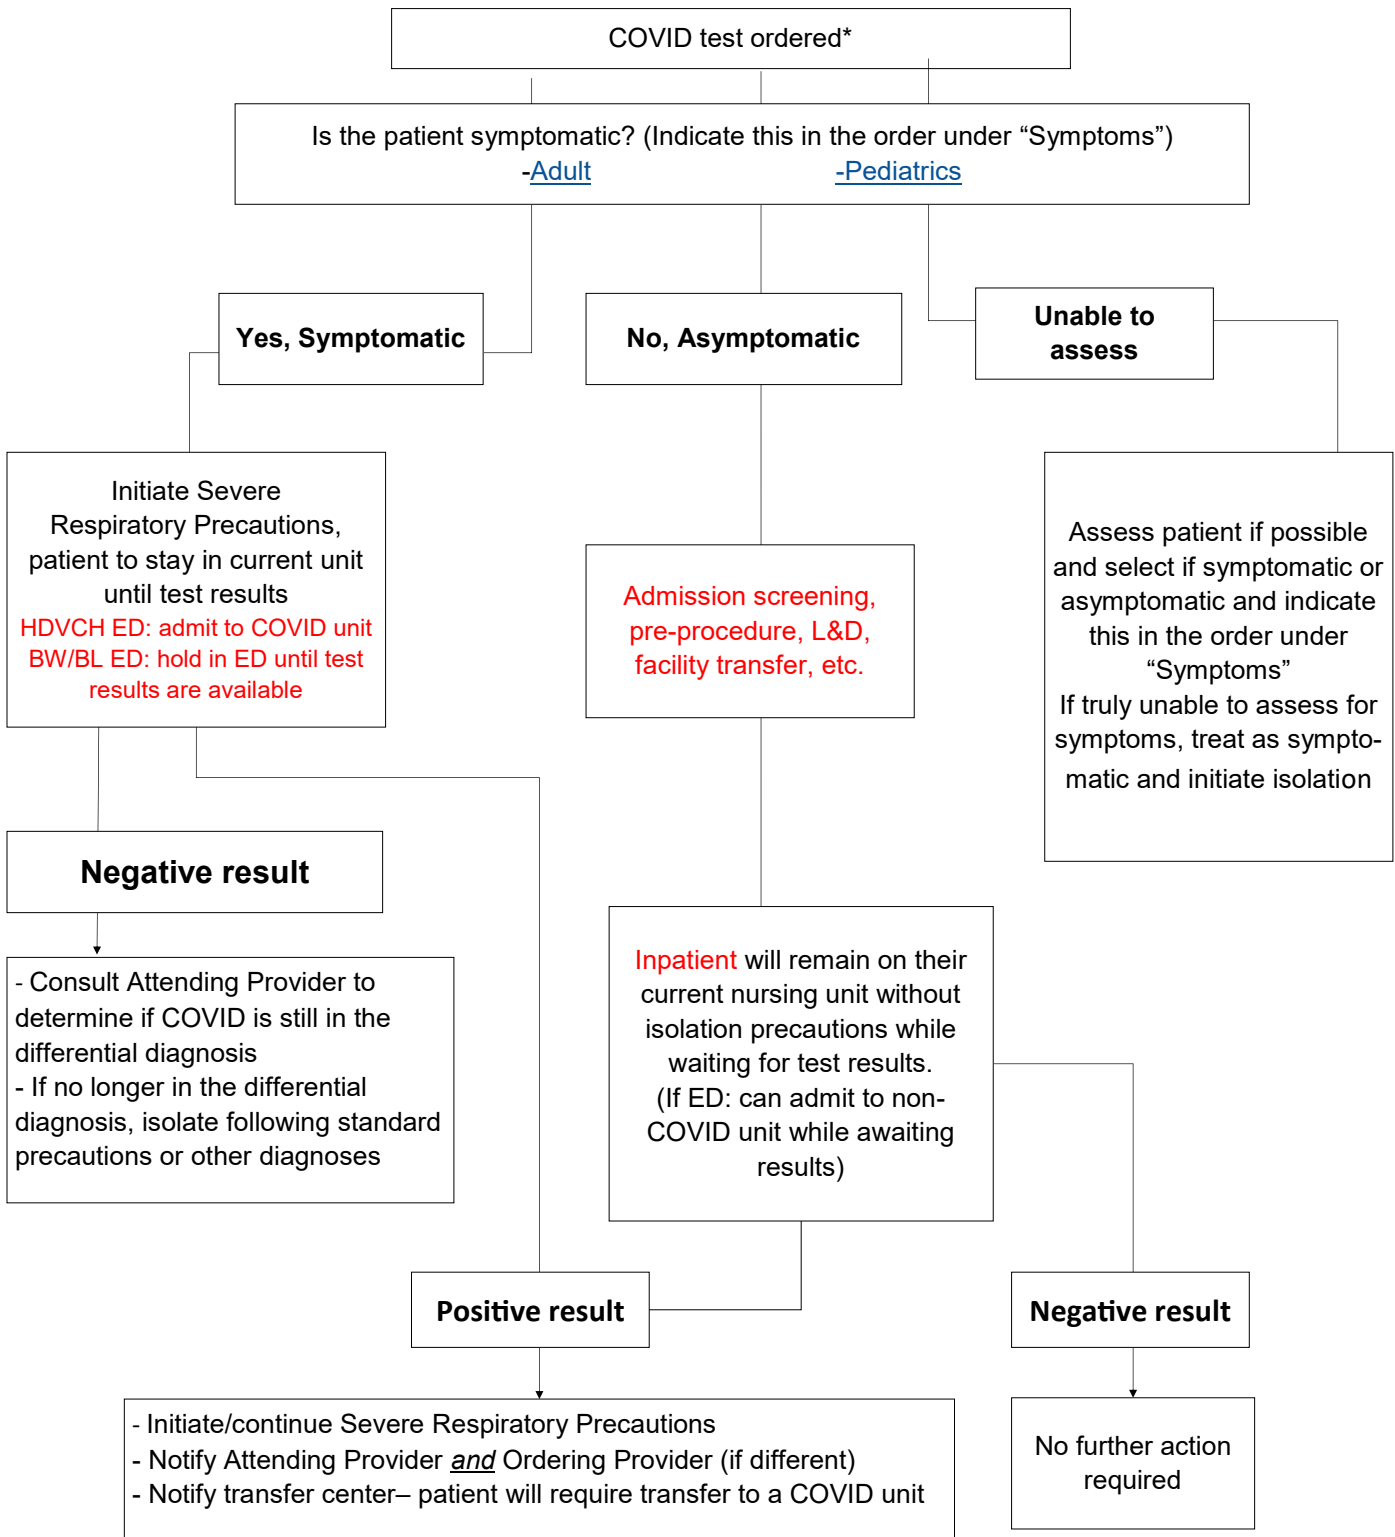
COVID test ordered*

Is the patient symptomatic? (Indicate this in the order under “Symptoms”)
-Adult -Pediatrics

Yes, Symptomatic

No, Asymptomatic

Unable to assess

Initiate Severe Respiratory Precautions, patient to stay in current unit until test results
HDVCH ED: admit to COVID unit
BW/BL ED: hold in ED until test results are available

Admission screening, pre-procedure, L&D, facility transfer, etc.

Assess patient if possible and select if symptomatic or asymptomatic and indicate this in the order under “Symptoms”
If truly unable to assess for symptoms, treat as symptomatic and initiate isolation

Negative result

- Consult Attending Provider to determine if COVID is still in the differential diagnosis
- If no longer in the differential diagnosis, isolate following standard precautions or other diagnoses

Inpatient will remain on their current nursing unit without isolation precautions while waiting for test results.
(If ED: can admit to non-COVID unit while awaiting results)

Positive result

Negative result

- Initiate/continue Severe Respiratory Precautions
- Notify Attending Provider and Ordering Provider (if different)
- Notify transfer center– patient will require transfer to a COVID unit

No further action required